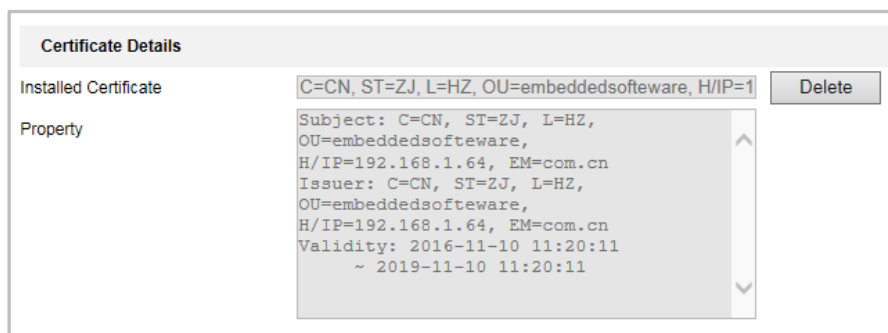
Certificate Details

Installed Certificate
C=CN, ST=ZJ, L=HZ, OU=embeddedsofteware, H/IP=1
Delete

Property
Subject: C=CN, ST=ZJ, L=HZ, OU=embeddedsofteware, H/IP=192.168.1.64, EM=com.cn
Issuer: C=CN, ST=ZJ, L=HZ, OU=embeddedsofteware, H/IP=192.168.1.64, EM=com.cn
Validity: 2016-11-10 11:20:11
~ 2019-11-10 11:20:11